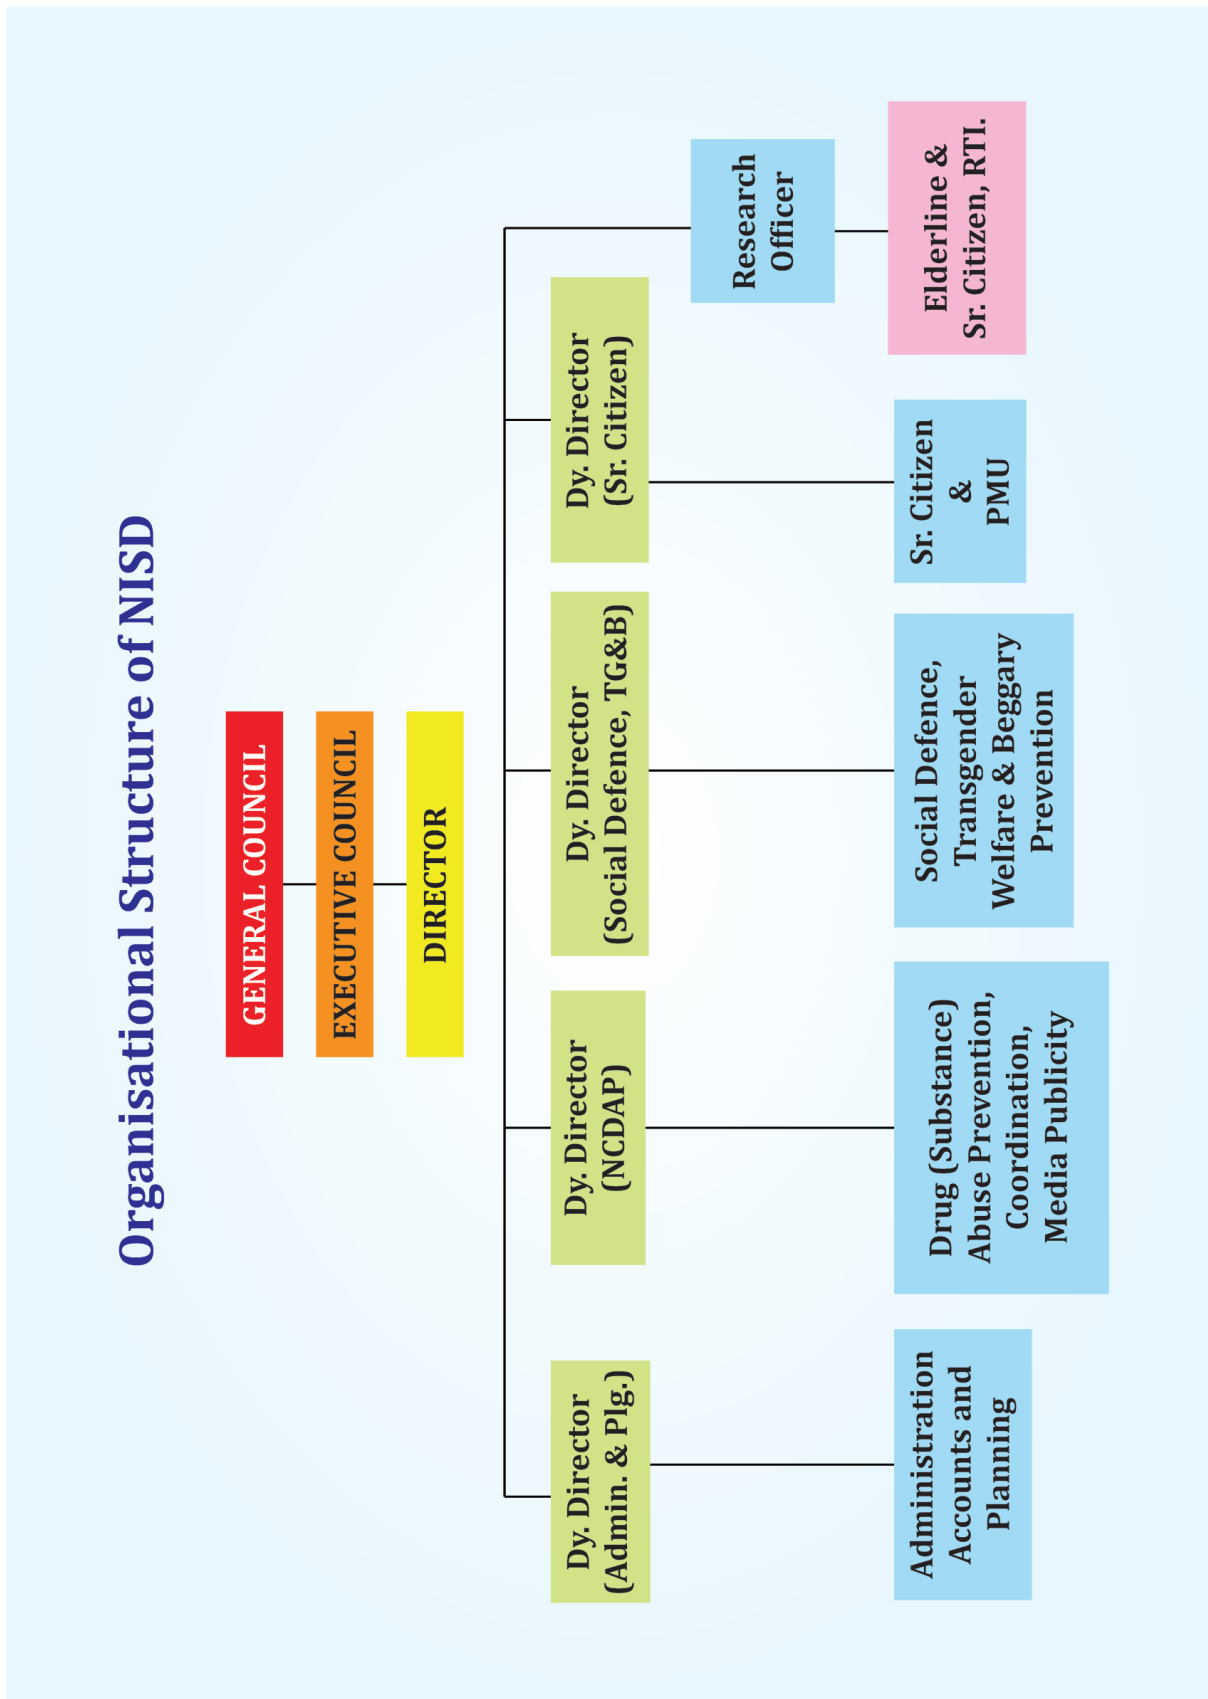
Organisational Structure of NISD

GENERAL COUNCIL

EXECUTIVE COUNCIL

DIRECTOR

Dy. Director (Admin. & Plg.)

Dy. Director (NCDAP)

Dy. Director (Social Defence, TG&B)

Dy. Director (Sr. Citizen)

Research Officer

Administration Accounts and Planning

Drug (Substance) Abuse Prevention, Coordination, Media Publicity

Social Defence, Transgender Welfare & Beggary Prevention

Sr. Citizen & PMU

Elderline & Sr. Citizen, RTI.